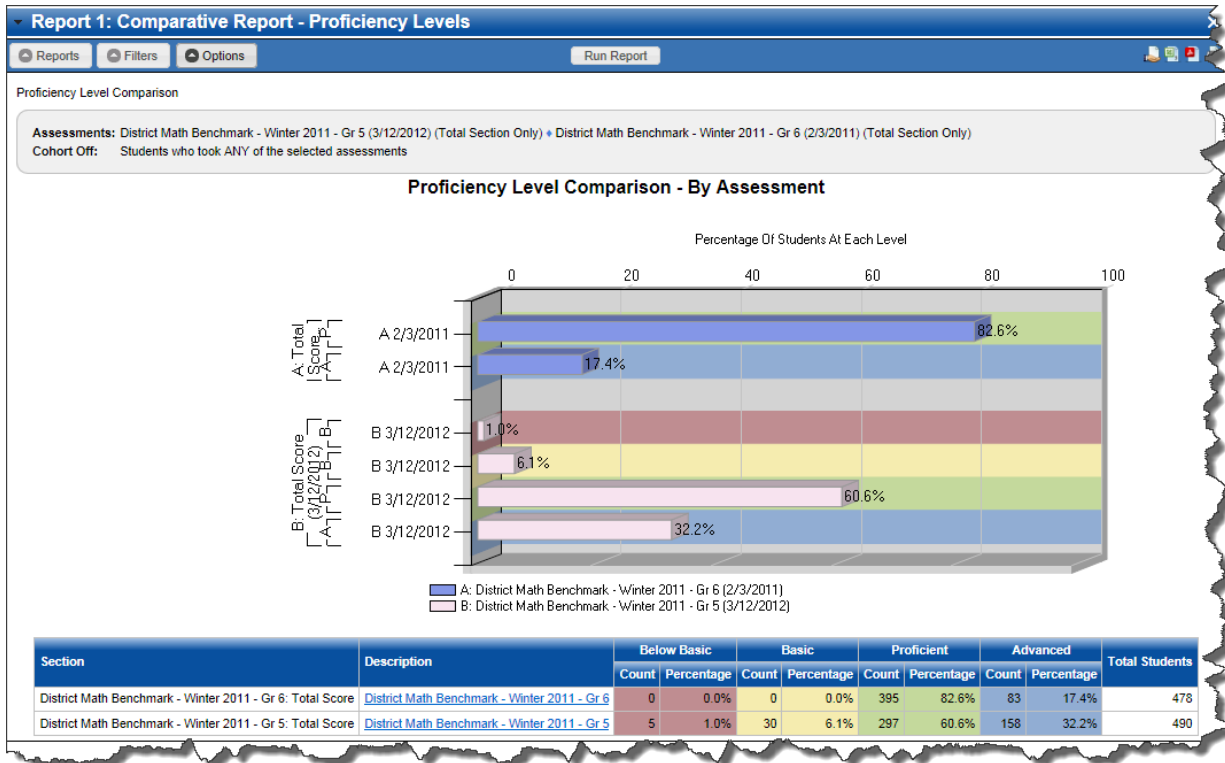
Report 1: Comparative Report - Proficiency Levels

Reports Filters Options Run Report

Proficiency Level Comparison

Assessments: District Math Benchmark - Winter 2011 - Gr 5 (3/12/2012) (Total Section Only) ♦ District Math Benchmark - Winter 2011 - Gr 6 (2/3/2011) (Total Section Only)
Cohort Off: Students who took ANY of the selected assessments

Proficiency Level Comparison - By Assessment

Percentage Of Students At Each Level

0 20 40 60 80 100

A: Total Score [ A ] [ P ]

A 2/3/2011 82.6%
A 2/3/2011 17.4%

B: Total Score (3/12/2012) [ A ] [ P ] [ B ] [ B ]

B 3/12/2012 1.0%
B 3/12/2012 6.1%
B 3/12/2012 60.6%
B 3/12/2012 32.2%

A: District Math Benchmark - Winter 2011 - Gr 6 (2/3/2011)
B: District Math Benchmark - Winter 2011 - Gr 5 (3/12/2012)

| Section | Description | Below Basic Count | Below Basic Percentage | Basic Count | Basic Percentage | Proficient Count | Proficient Percentage | Advanced Count | Advanced Percentage | Total Students |
|---|---|---|---|---|---|---|---|---|---|---|
| District Math Benchmark - Winter 2011 - Gr 6: Total Score | District Math Benchmark - Winter 2011 - Gr 6 | 0 | 0.0% | 0 | 0.0% | 395 | 82.6% | 83 | 17.4% | 478 |
| District Math Benchmark - Winter 2011 - Gr 5: Total Score | District Math Benchmark - Winter 2011 - Gr 5 | 5 | 1.0% | 30 | 6.1% | 297 | 60.6% | 158 | 32.2% | 490 |